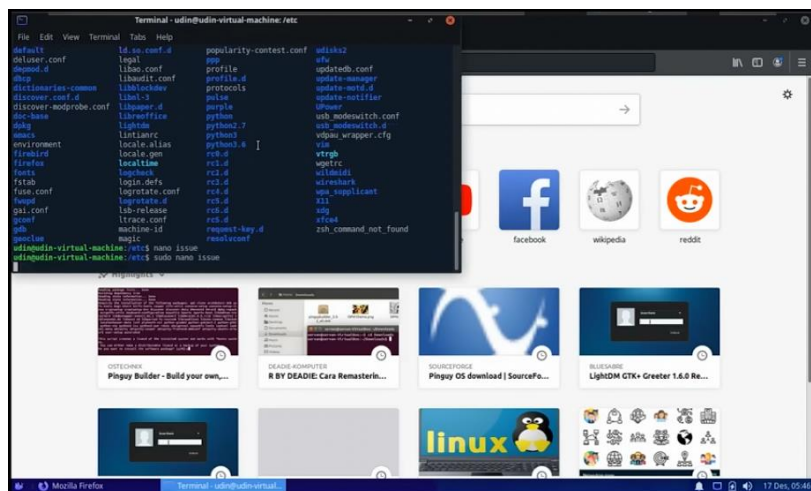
Terminal - udin@udin-virtual-machine: /etc

File Edit View Terminal Tabs Help

| | | | |
|---|---|---|---|
| default | ld.so.conf.d | popularity-contest.conf | udisks2 |
| deluser.conf | legal | ppp | ufw |
| depmod.d | libao.conf | profile | updatedb.conf |
| dhcp | libaudit.conf | profile.d | update-manager |
| dictionaries-common | libblockdev | protocols | update-motd.d |
| discover.conf.d | libnl-3 | pulse | update-notifier |
| discover-modprobe.conf | libpaper.d | purple | UPower |
| doc-base | libreoffice | python | usb_modeswitch.conf |
| dpkg | lightdm | python2.7 | usb_modeswitch.d |
| emacs | lintianrc | python3 | vdpau_wrapper.cfg |
| environment | locale.alias | python3.6 | vim |
| firebird | locale.gen | rc0.d | vtrgb |
| firefox | localtime | rc1.d | wgetrc |
| fonts | logcheck | rc2.d | wildmidi |
| fstab | login.defs | rc3.d | wireshark |
| fuse.conf | logrotate.conf | rc4.d | wpa_supplicant |
| fwupd | logrotate.d | rc5.d | X11 |
| gai.conf | lsb-release | rc6.d | xdg |
| gconf | ltrace.conf | rcS.d | xfce4 |
| gdb | machine-id | request-key.d | zsh_command_not_found |
| geoclue | magic | resolvconf | |

udin@udin-virtual-machine:/etc$ nano issue
udin@udin-virtual-machine:/etc$ sudo nano issue

facebook
wikipedia
reddit

Highlights

OSTECHNIX
Pinguy Builder - Build your own,...

DEADIE-KOMPUTER
R BY DEADIE: Cara Remasterin...

SOURCEFORGE
Pinguy OS download | SourceFo...

BLUESABRE
LightDM GTK+ Greeter 1.6.0 Re...

linux

Mozilla Firefox
Terminal - udin@udin-virtual...
17 Des, 05:46